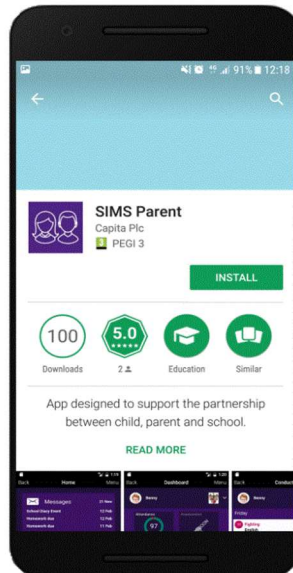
91% 12:18

SIMS Parent
Capita Plc
PEGI 3

INSTALL

100
Downloads

5.0
2

Education

Similar

App designed to support the partnership between child, parent and school.

READ MORE

Back Home Menu
Messages
School Diary Event
Homework due
Homework due

Back Dashboard Menu
Benny
97

Back Contact
Benny
Friday
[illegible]